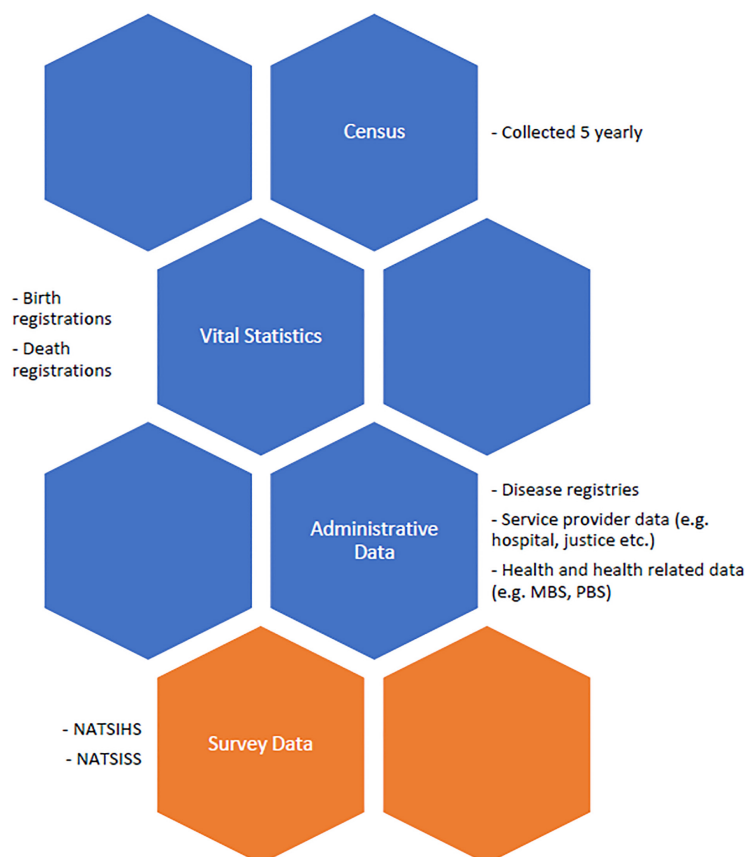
Census

- Collected 5 yearly

- Birth registrations

- Death registrations

Vital Statistics

Administrative Data

- Disease registries

- Service provider data (e.g. hospital, justice etc.)

- Health and health related data (e.g. MBS, PBS)

- NATSIHS

- NATSISS

Survey Data